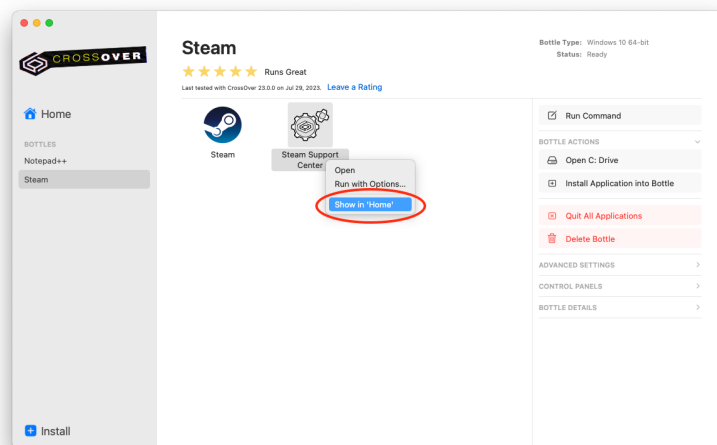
CROSSOVER

Home

BOTTLES

Notepad++

Steam

Install

Steam

Runs Great

Last tested with CrossOver 23.0.0 on Jul 29, 2023. Leave a Rating

Bottle Type: Windows 10 64-bit

Status: Ready

Steam

Steam Support Center

Open

Run with Options...

Show in 'Home'

Run Command

BOTTLE ACTIONS

Open C: Drive

Install Application into Bottle

Quit All Applications

Delete Bottle

ADVANCED SETTINGS

CONTROL PANELS

BOTTLE DETAILS